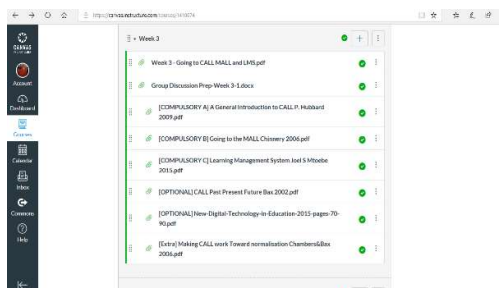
https://canvas.instructure.com/courses/1418074

CANVAS

Account

Dashboard

Courses

Calendar

Inbox

Commons

Help

Week 3

Week 3 - Going to CALL MALL and LMS.pdf

Group Discussion Prep-Week 3-1.docx

[COMPULSORY A] A General Introduction to CALL P. Hubbard 2009.pdf

[COMPULSORY B] Going to the MALL Chinnery 2006.pdf

[COMPULSORY C] Learning Management System Joel S Mtoebe 2015.pdf

[OPTIONAL] CALL Past Present Future Bax 2002.pdf

[OPTIONAL] New-Digital-Technology-in-Education-2015-pages-70-90.pdf

[Extra] Making CALL work Toward normalisation Chambers&Bax 2006.pdf